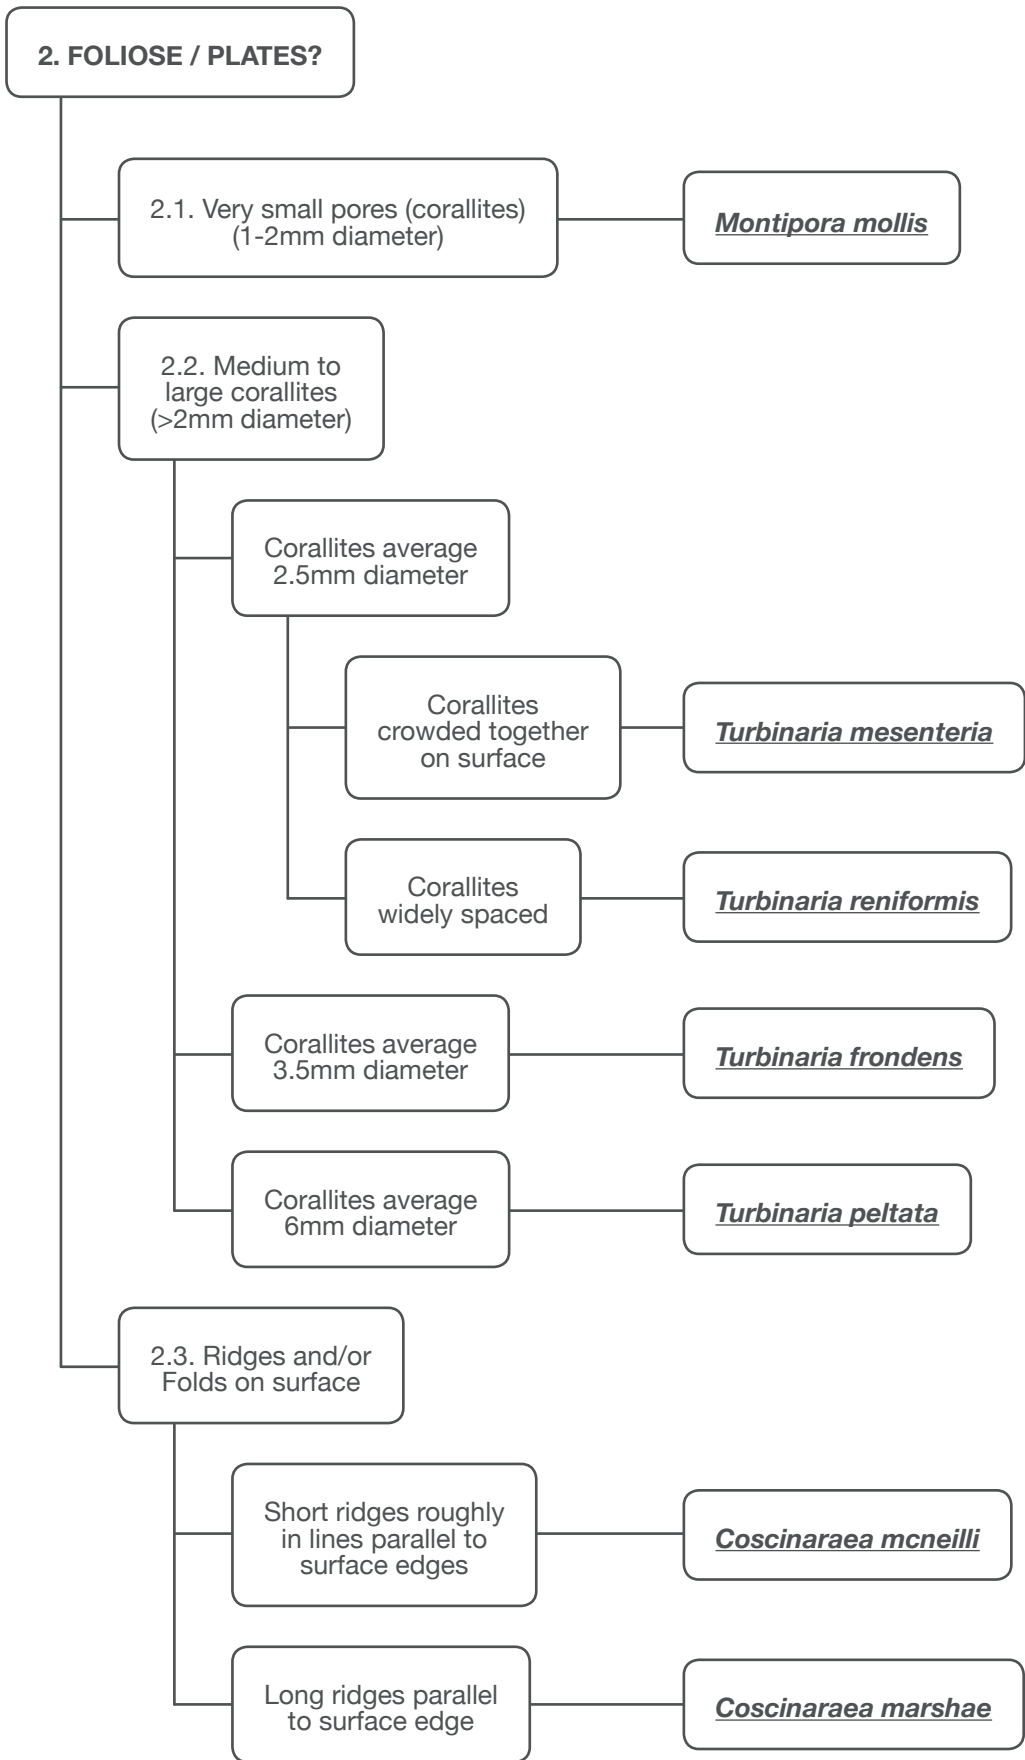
2. FOLIOSE / PLATES?

2.1. Very small pores (corallites) (1-2mm diameter)

Montipora mollis

2.2. Medium to large corallites (>2mm diameter)

Corallites average 2.5mm diameter

Corallites crowded together on surface

Turbinaria mesenteria

Corallites widely spaced

Turbinaria reniformis

Corallites average 3.5mm diameter

Turbinaria frondens

Corallites average 6mm diameter

Turbinaria peltata

2.3. Ridges and/or Folds on surface

Short ridges roughly in lines parallel to surface edges

Coscinaraea mcneilli

Long ridges parallel to surface edge

Coscinaraea marshae